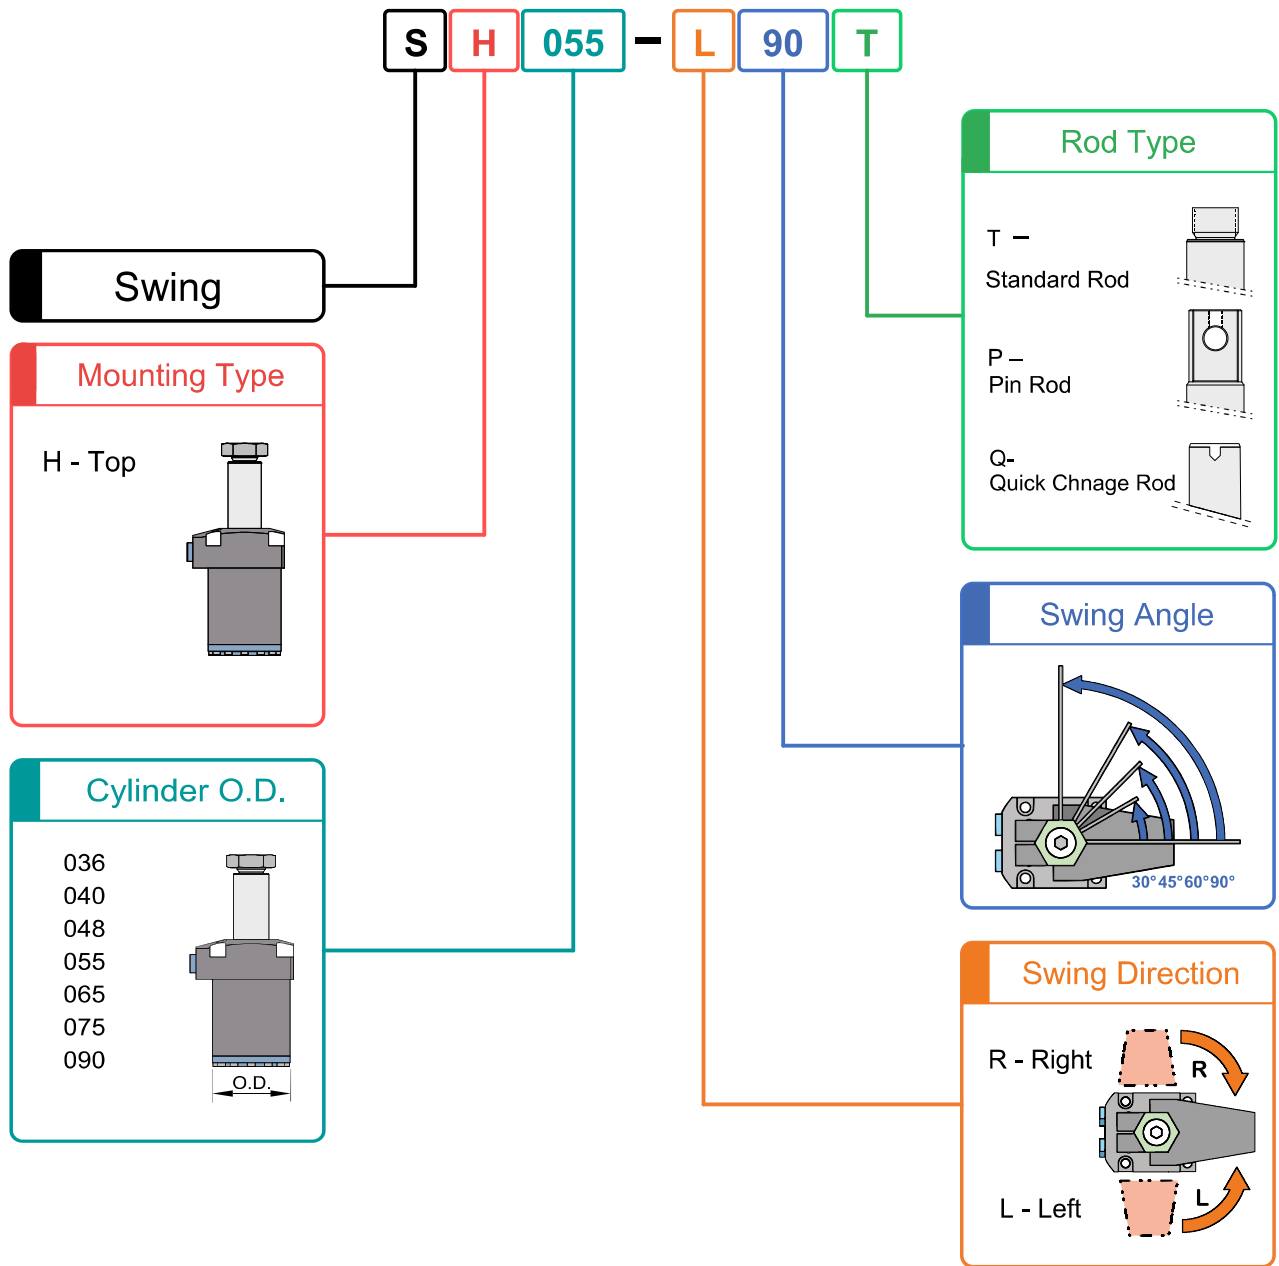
S H 055 – L 90 T

Swing

Mounting Type

H - Top

Cylinder O.D.

036
040
048
055
065
075
090

O.D.

Rod Type

T –
Standard Rod

P –
Pin Rod

Q-
Quick Chnage Rod

Swing Angle

30° 45° 60° 90°

Swing Direction

R - Right

R

L

L - Left